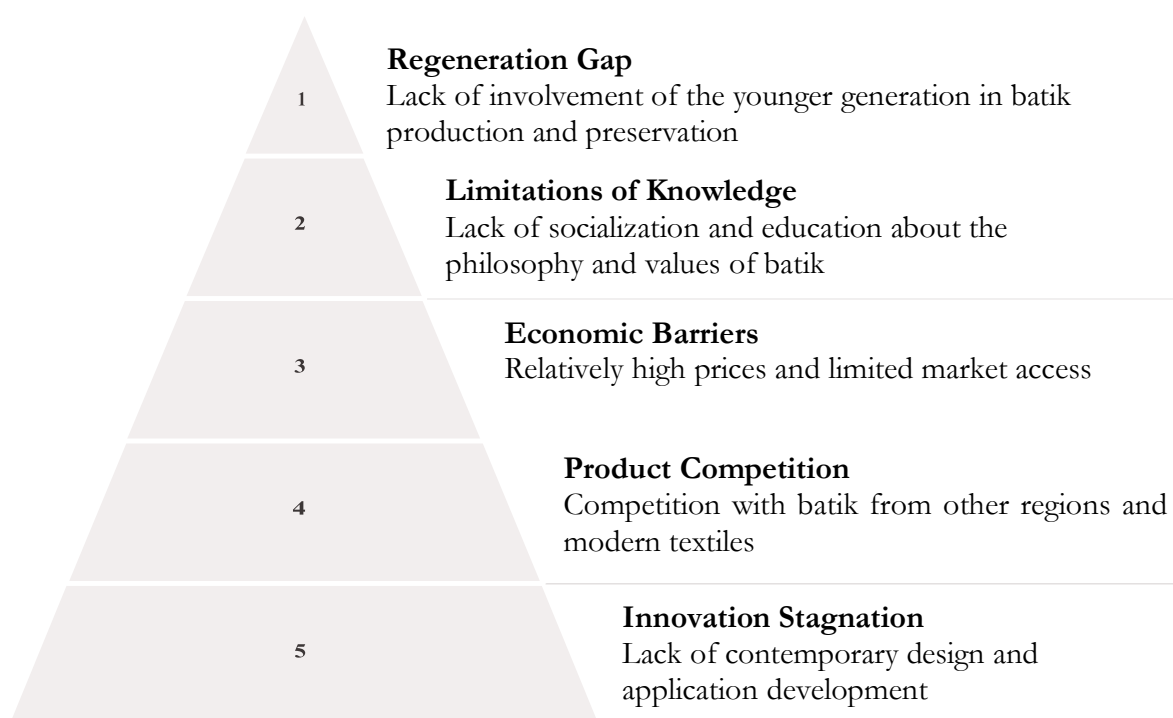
1

**Regeneration Gap**
Lack of involvement of the younger generation in batik production and preservation

2

**Limitations of Knowledge**
Lack of socialization and education about the philosophy and values of batik

3

**Economic Barriers**
Relatively high prices and limited market access

4

**Product Competition**
Competition with batik from other regions and modern textiles

5

**Innovation Stagnation**
Lack of contemporary design and application development